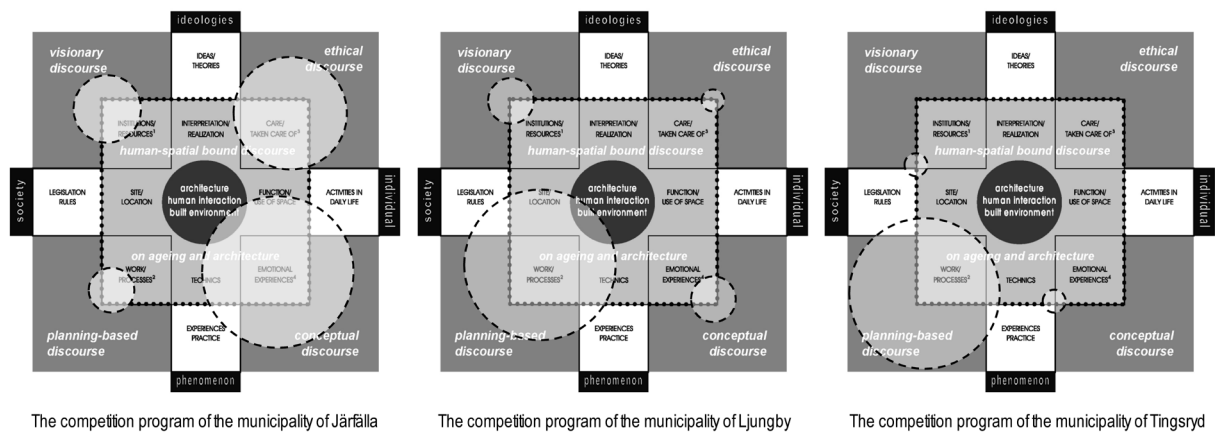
ideologies

visionary discourse

ethical discourse

IDEAS/ THEORIES

INSTITUTIONS/ RESOURCES$^1$

INTERPRETATION/ REALIZATION

CARE/ TAKEN CARE OF$^3$

human-spatial bound discourse

society

LEGISLATION RULES

SITE/ LOCATION

architecture human interaction built environment

FUNCTION/ USE OF SPACE

ACTIVITIES IN DAILY LIFE

individual

on ageing and architecture

WORK/ PROCESSES$^2$

TECHNICS

EMOTIONAL EXPERIENCES$^4$

planning-based discourse

conceptual discourse

EXPERIENCES PRACTICE

phenomenon

The competition program of the municipality of Järfälla

ideologies

visionary discourse

ethical discourse

IDEAS/ THEORIES

INSTITUTIONS/ RESOURCES$^1$

INTERPRETATION/ REALIZATION

CARE/ TAKEN CARE OF$^3$

human-spatial bound discourse

society

LEGISLATION RULES

SITE/ LOCATION

architecture human interaction built environment

FUNCTION/ USE OF SPACE

ACTIVITIES IN DAILY LIFE

individual

on ageing and architecture

WORK/ PROCESSES$^2$

TECHNICS

EMOTIONAL EXPERIENCES$^4$

planning-based discourse

conceptual discourse

EXPERIENCES PRACTICE

phenomenon

The competition program of the municipality of Ljungby

ideologies

visionary discourse

ethical discourse

IDEAS/ THEORIES

INSTITUTIONS/ RESOURCES$^1$

INTERPRETATION/ REALIZATION

CARE/ TAKEN CARE OF$^3$

human-spatial bound discourse

society

LEGISLATION RULES

SITE/ LOCATION

architecture human interaction built environment

FUNCTION/ USE OF SPACE

ACTIVITIES IN DAILY LIFE

individual

on ageing and architecture

WORK/ PROCESSES$^2$

TECHNICS

EMOTIONAL EXPERIENCES$^4$

planning-based discourse

conceptual discourse

EXPERIENCES PRACTICE

phenomenon

The competition program of the municipality of Tingsryd